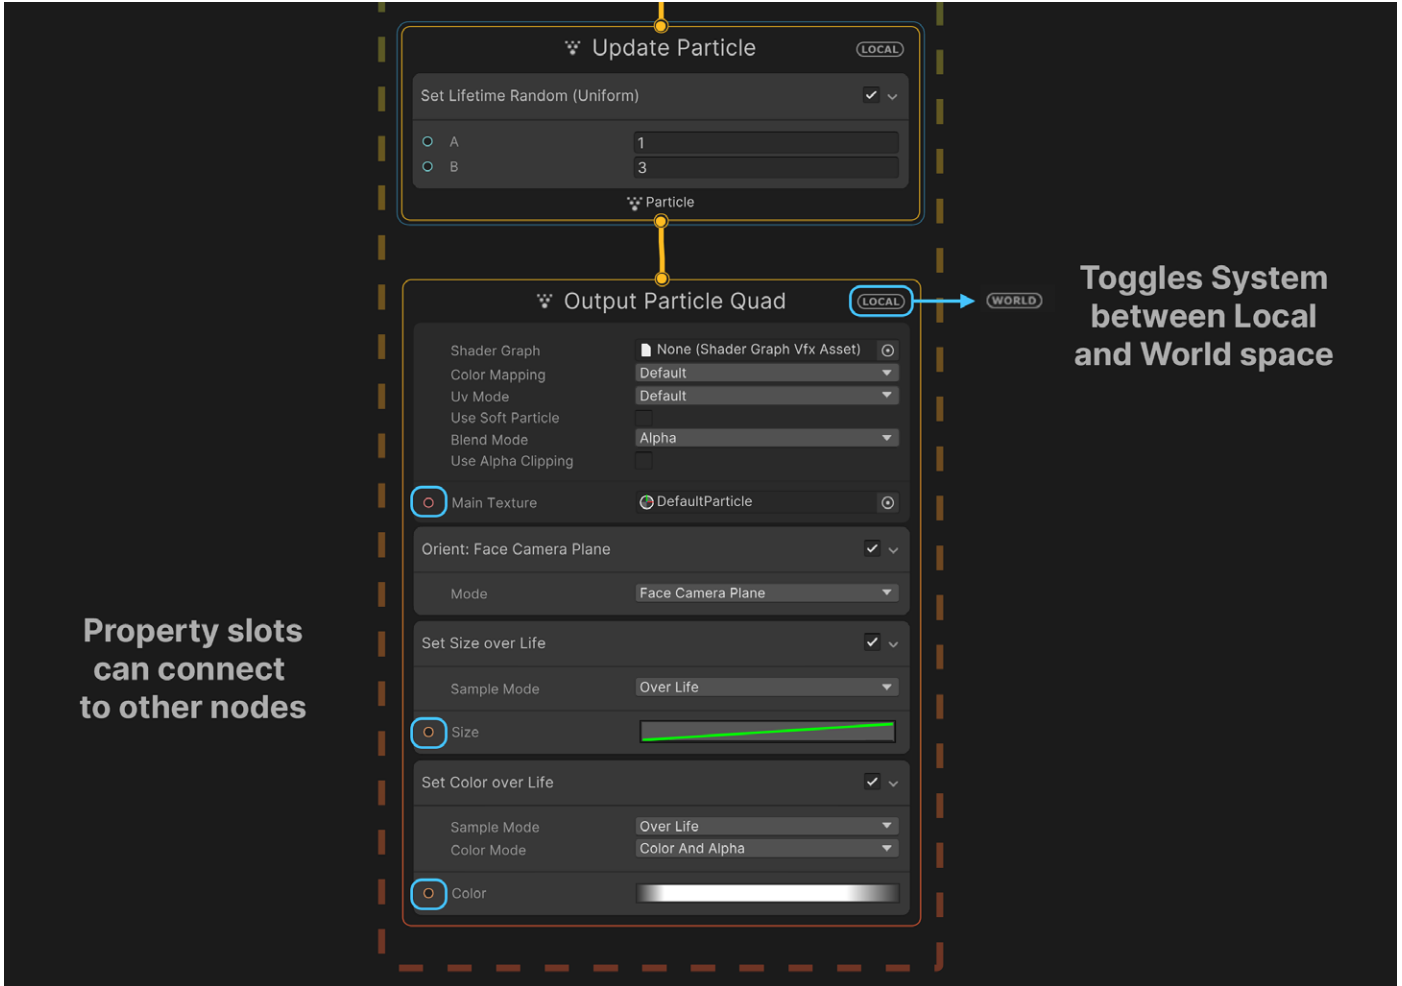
Update Particle
LOCAL
Set Lifetime Random (Uniform)
A 1
B 3
Particle

Output Particle Quad
LOCAL
WORLD
Toggles System between Local and World space

Shader Graph None (Shader Graph Vfx Asset)
Color Mapping Default
Uv Mode Default
Use Soft Particle
Blend Mode Alpha
Use Alpha Clipping
Main Texture DefaultParticle

Orient: Face Camera Plane
Mode Face Camera Plane

Set Size over Life
Sample Mode Over Life
Size

Set Color over Life
Sample Mode Over Life
Color Mode Color And Alpha
Color

Property slots can connect to other nodes